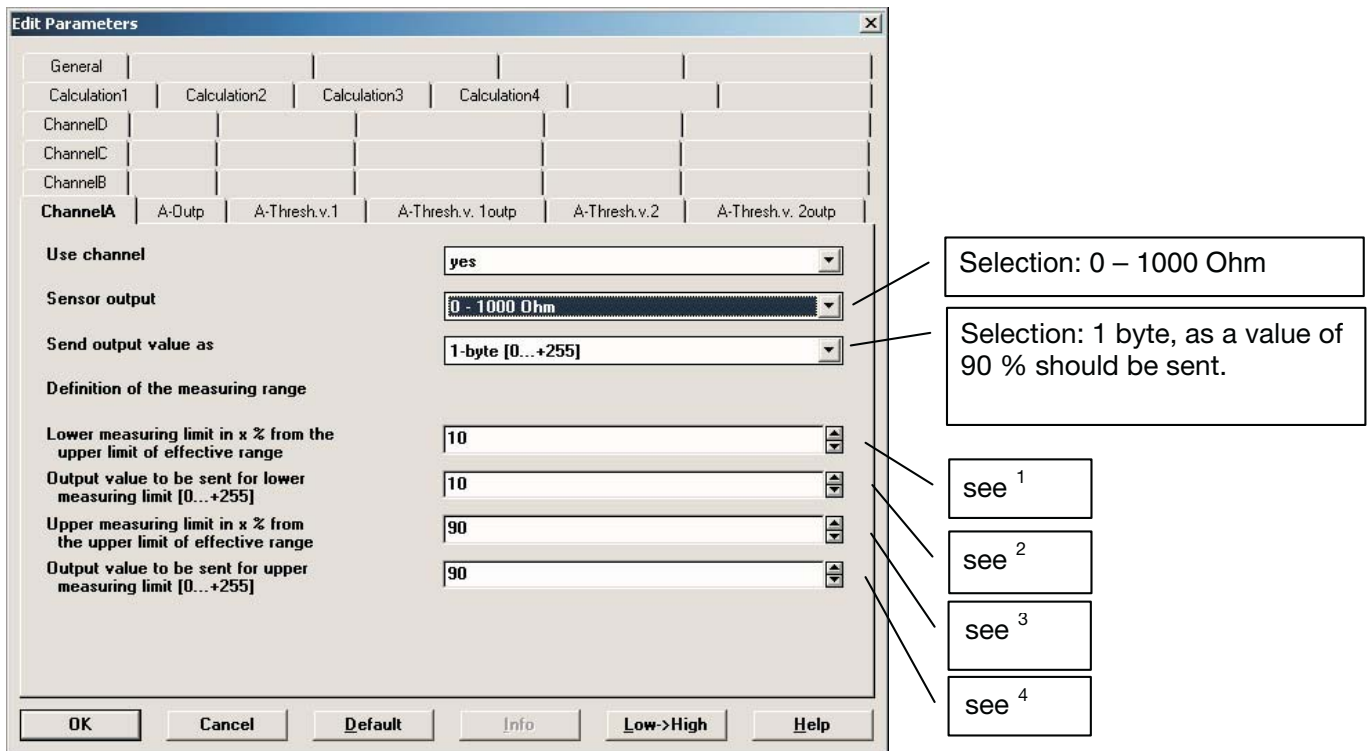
Edit Parameters

General

Calculation1 | Calculation2 | Calculation3 | Calculation4

ChannelD

ChannelC

ChannelB

ChannelA | A-Outp | A-Thresh.v.1 | A-Thresh.v. 1outp | A-Thresh.v.2 | A-Thresh.v. 2outp

Use channel yes

Sensor output 0 - 1000 Ohm

Send output value as 1-byte [0...+255]

Definition of the measuring range

Lower measuring limit in x % from the upper limit of effective range 10

Output value to be sent for lower measuring limit [0...+255] 10

Upper measuring limit in x % from the upper limit of effective range 90

Output value to be sent for upper measuring limit [0...+255] 90

OK Cancel Default Info Low->High Help

Selection: 0 – 1000 Ohm

Selection: 1 byte, as a value of 90 % should be sent.

see $^1$

see $^2$

see $^3$

see $^4$